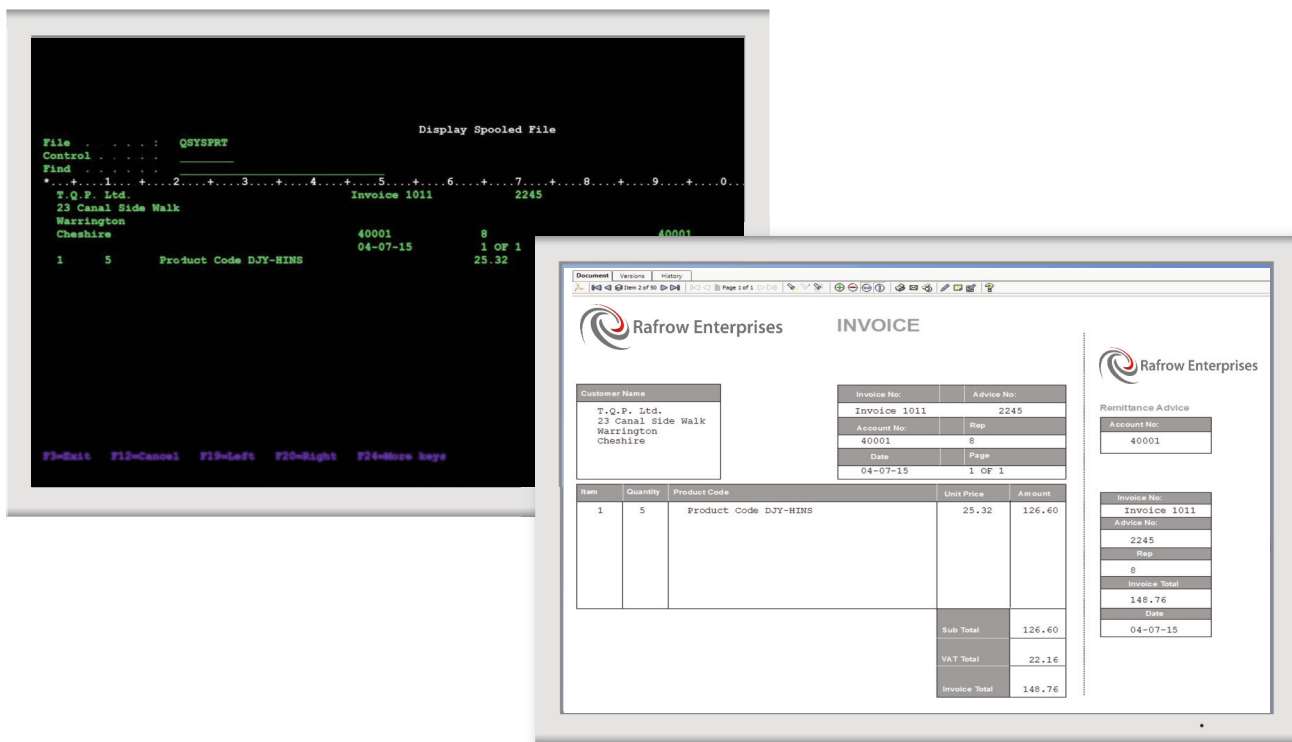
Display Spooled File

File . . . . : QSYSPRT
Control . . . . .
Find . . . . . .
*...+...1... +....2....+....3....+....4....+....5....+....6....+....7....+....8....+....9....+....0..
T.Q.P. Ltd. Invoice 1011 2245
23 Canal Side Walk
Warrington
Cheshire 40001 8 40001
04-07-15 1 OF 1
1 5 Product Code DJY-HINS 25.32

F3=Exit F12=Cancel F19=Left F20=Right F24=More keys

Document Versions History
Item 2 of 50 Page 1 of 1

Rafrow Enterprises INVOICE

| Customer Name |
|---|
| T.Q.P. Ltd. 23 Canal Side Walk Warrington Cheshire |

| Invoice No: | Advice No: |
|---|---|
| Invoice 1011 | 2245 |
| Account No: | Rep |
| 40001 | 8 |
| Date | Page |
| 04-07-15 | 1 OF 1 |

| Item | Quantity | Product Code | Unit Price | Amount |
|---|---|---|---|---|
| 1 | 5 | Product Code DJY-HINS | 25.32 | 126.60 |

| Sub Total | 126.60 |
|---|---|
| VAT Total | 22.16 |
| Invoice Total | 148.76 |

Rafrow Enterprises

Remittance Advice

| Account No: |
|---|
| 40001 |

| Invoice No: |
|---|
| Invoice 1011 |
| Advice No: |
| 2245 |
| Rep |
| 8 |
| Invoice Total |
| 148.76 |
| Date |
| 04-07-15 |